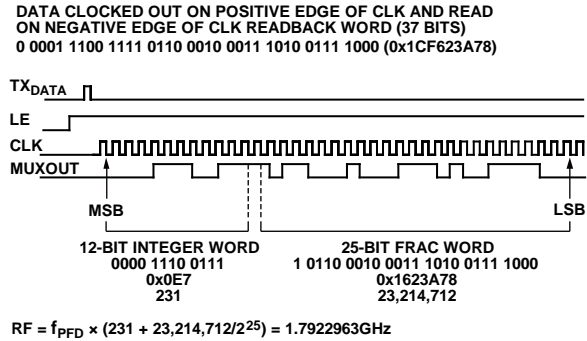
DATA CLOCKED OUT ON POSITIVE EDGE OF CLK AND READ ON NEGATIVE EDGE OF CLK READBACK WORD (37 BITS)
0 0001 1100 1111 0110 0010 0011 1010 0111 1000 (0x1CF623A78)

$TX_{DATA}$
LE
CLK
MUXOUT

MSB
LSB

12-BIT INTEGER WORD
0000 1110 0111
0x0E7
231

25-BIT FRAC WORD
1 0110 0010 0011 1010 0111 1000
0x1623A78
23,214,712

RF = $f_{PFD}$ × (231 + 23,214,712/$2^{25}$) = 1.7922963GHz